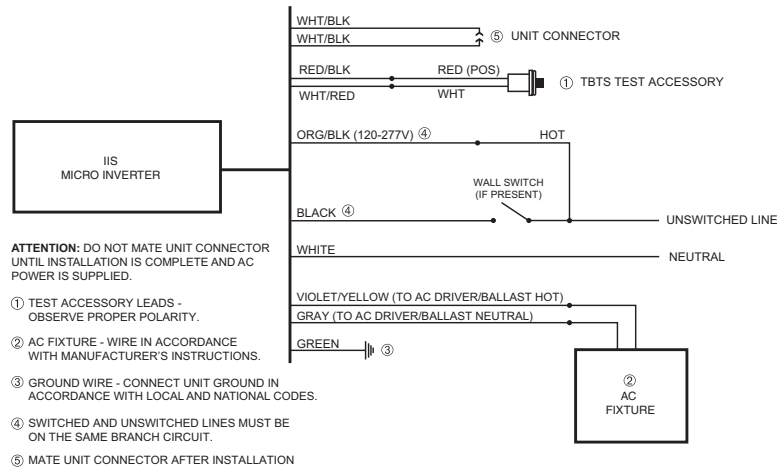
WHT/BLK
WHT/BLK
⑤ UNIT CONNECTOR
RED/BLK
RED (POS)
WHT/RED
WHT
① TBTS TEST ACCESSORY
IIS
MICRO INVERTER
ORG/BLK (120-277V) ④
HOT
WALL SWITCH
(IF PRESENT)
BLACK ④
UNSWITCHED LINE
WHITE
NEUTRAL
VIOLET/YELLOW (TO AC DRIVER/BALLAST HOT)
GRAY (TO AC DRIVER/BALLAST NEUTRAL)
GREEN
③
②
AC
FIXTURE

**ATTENTION:** DO NOT MATE UNIT CONNECTOR UNTIL INSTALLATION IS COMPLETE AND AC POWER IS SUPPLIED.

① TEST ACCESSORY LEADS - OBSERVE PROPER POLARITY.

② AC FIXTURE - WIRE IN ACCORDANCE WITH MANUFACTURER'S INSTRUCTIONS.

③ GROUND WIRE - CONNECT UNIT GROUND IN ACCORDANCE WITH LOCAL AND NATIONAL CODES.

④ SWITCHED AND UNSWITCHED LINES MUST BE ON THE SAME BRANCH CIRCUIT.

⑤ MATE UNIT CONNECTOR AFTER INSTALLATION